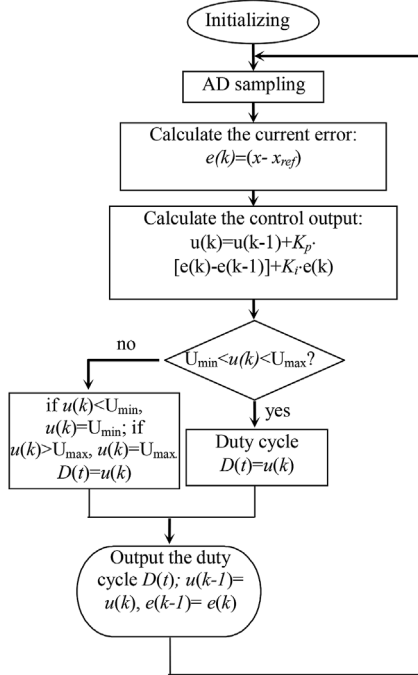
Initializing

AD sampling

Calculate the current error: $e(k)=(x- x_{ref})$

Calculate the control output: $u(k)=u(k-1)+K_p\cdot[e(k)-e(k-1)]+K_i\cdot e(k)$

$U_{min}<u(k)<U_{max}$?

no

if $u(k)<U_{min}$, $u(k)=U_{min}$; if $u(k)>U_{max}$, $u(k)=U_{max}$. $D(t)=u(k)$

yes

Duty cycle $D(t)=u(k)$

Output the duty cycle $D(t)$; $u(k-1)=u(k)$, $e(k-1)=e(k)$